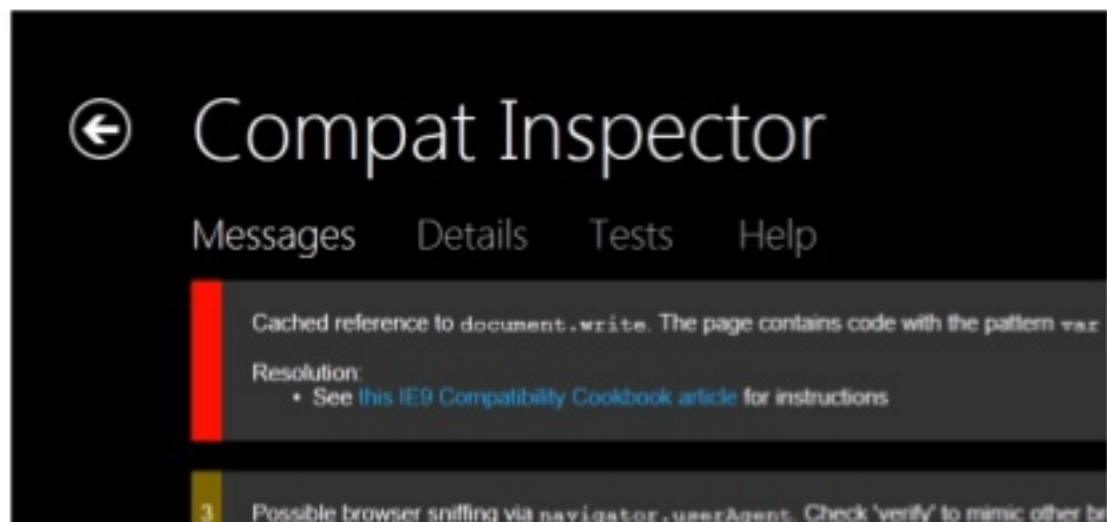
Compat Inspector

Messages Details Tests Help

Cached reference to document.write. The page contains code with the pattern var

Resolution:
• See this IE9 Compatibility Cookbook article for instructions

3

Possible browser sniffing via navigator.userAgent. Check 'verify' to mimic other br